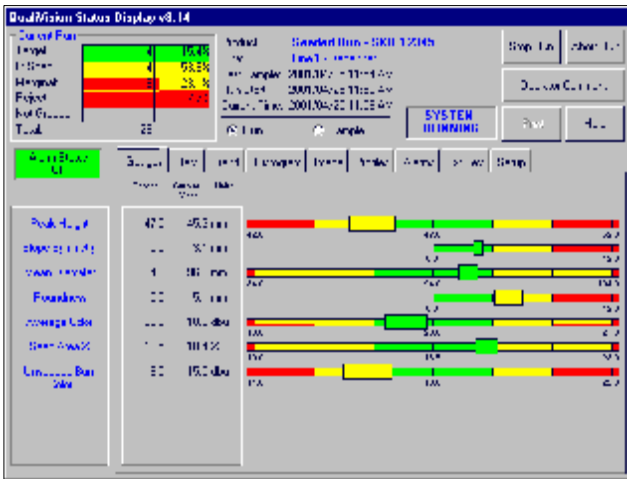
DualVision Status Display v8.14

Current Run
Target
In Spec
Marginal
Reject
Not Graded
Total
25

Product
Standard Bun - SKU 12345
Line 1
Last Sample 2001/04/20 11:03 AM
Run Start 2001/04/20 11:02 AM
Current Time 2001/04/20 11:03 AM

Run
Sample

SYSTEM RUNNING

Stop Run
Abort Run
Discover Contract
Print
Help

Alarm Status OK

Gauges
Bar
Limit
Category
Trend
Defect
Alarm
Preview
Setup

Peak Height
Slope Symmetry
Mean Diameter
Roundness
Average Color
Seed Area %
Cracked Bun Color

470
49.3 mm
4
56 mm
1033 dbu
10.1 %
80
15.0 dbu

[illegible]